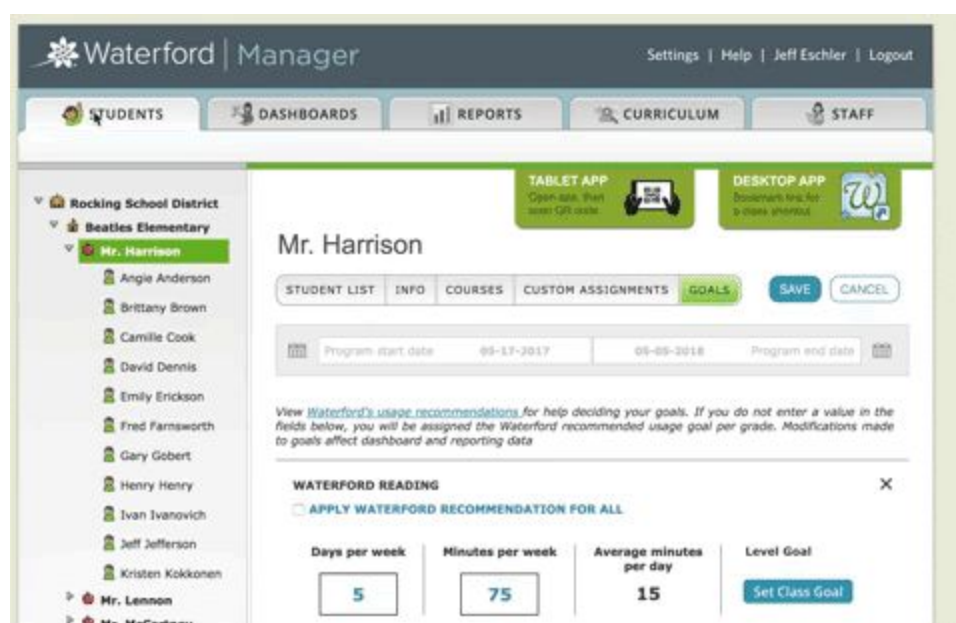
Waterford | Manager

Settings | Help | Jeff Eschler | Logout

STUDENTS DASHBOARDS REPORTS CURRICULUM STAFF

Rocking School District
Beatles Elementary
Mr. Harrison
Angie Anderson
Brittany Brown
Camille Cook
David Dennis
Emily Erickson
Fred Farnsworth
Gary Gobert
Henry Henry
Ivan Ivanovich
Jeff Jefferson
Kristen Kokkonen
Mr. Lennon
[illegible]

TABLET APP
Open app, then scan QR code

DESKTOP APP
Bookmark link for a class shortcut

Mr. Harrison

STUDENT LIST | INFO | COURSES | CUSTOM ASSIGNMENTS | GOALS

SAVE CANCEL

Program start date 05-17-2017 | 05-05-2018 Program end date

View Waterford's usage recommendations for help deciding your goals. If you do not enter a value in the fields below, you will be assigned the Waterford recommended usage goal per grade. Modifications made to goals affect dashboard and reporting data

WATERFORD READING

APPLY WATERFORD RECOMMENDATION FOR ALL

| Days per week | Minutes per week | Average minutes per day | Level Goal |
|---|---|---|---|
| 5 | 75 | 15 | Set Class Goal |